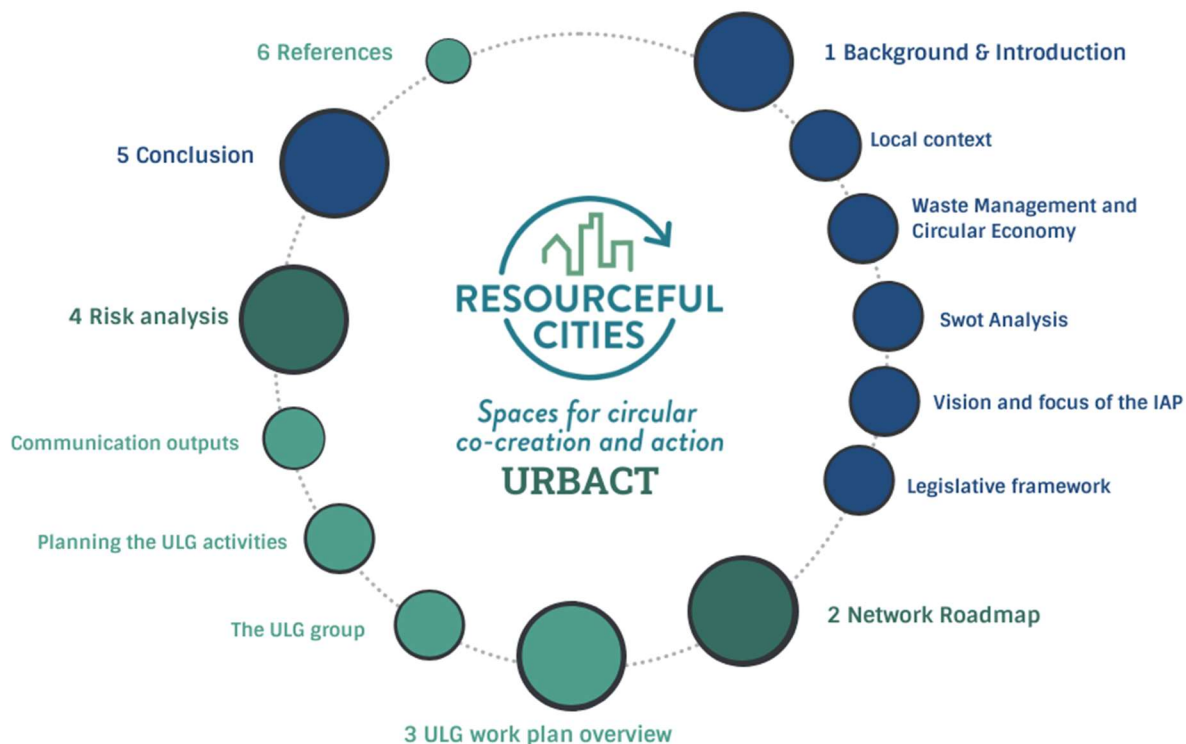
RESOURCEFUL CITIES

Spaces for circular co-creation and action

URBACT

1 Background & Introduction

Local context

Waste Management and Circular Economy

Swot Analysis

Vision and focus of the IAP

Legislative framework

2 Network Roadmap

3 ULG work plan overview

The ULG group

Planning the ULG activities

Communication outputs

4 Risk analysis

5 Conclusion

6 References